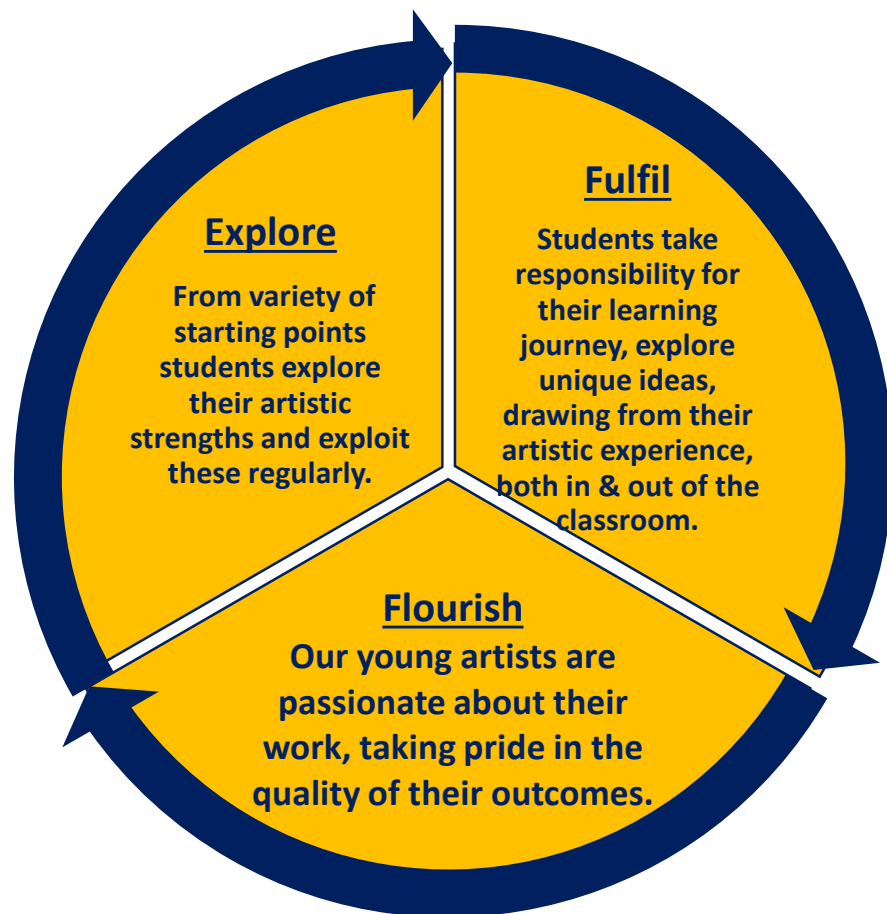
Explore

From variety of starting points students explore their artistic strengths and exploit these regularly.

Fulfil

Students take responsibility for their learning journey, explore unique ideas, drawing from their artistic experience, both in & out of the classroom.

Flourish

Our young artists are passionate about their work, taking pride in the quality of their outcomes.